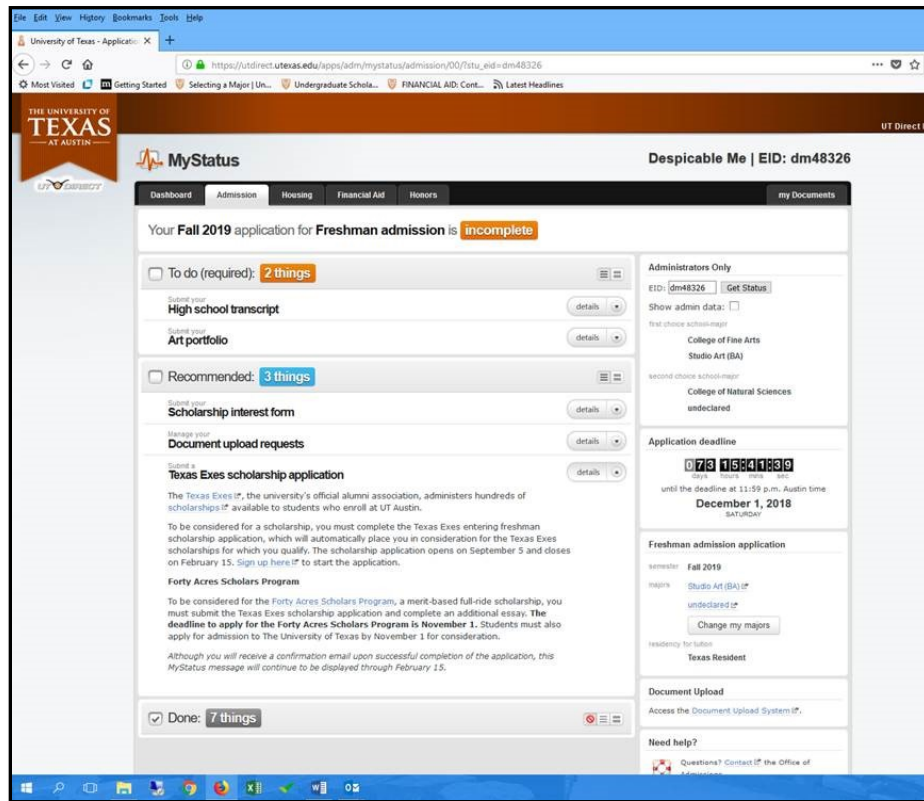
File Edit View History Bookmarks Tools Help

University of Texas - Applicatio ×  +

https://utdirect.utexas.edu/apps/adm/mystatus/admission/00/?stu_eid=dm48326

Most Visited  Getting Started  Selecting a Major | Un...  Undergraduate Schola...  FINANCIAL AID: Cont...  Latest Headlines

THE UNIVERSITY OF TEXAS AT AUSTIN

UT DIRECT

UT Direct

MyStatus

Despicable Me | EID: dm48326

Dashboard  Admission  Housing  Financial Aid  Honors  my Documents

Your Fall 2019 application for Freshman admission is incomplete

To do (required): 2 things

Submit your
High school transcript
details

Submit your
Art portfolio
details

Recommended: 3 things

Submit your
Scholarship interest form
details

Manage your
Document upload requests
details

Submit a
Texas Exes scholarship application
details

The Texas Exes, the university's official alumni association, administers hundreds of scholarships available to students who enroll at UT Austin.

To be considered for a scholarship, you must complete the Texas Exes entering freshman scholarship application, which will automatically place you in consideration for the Texas Exes scholarships for which you qualify. The scholarship application opens on September 5 and closes on February 15. Sign up here to start the application.

Forty Acres Scholars Program

To be considered for the Forty Acres Scholars Program, a merit-based full-ride scholarship, you must submit the Texas Exes scholarship application and complete an additional essay. The deadline to apply for the Forty Acres Scholars Program is November 1. Students must also apply for admission to The University of Texas by November 1 for consideration.

Although you will receive a confirmation email upon successful completion of the application, this MyStatus message will continue to be displayed through February 15.

Done: 7 things

Administrators Only
EID: dm48326  Get Status
Show admin data:
first choice school-major
College of Fine Arts
Studio Art (BA)
second choice school-major
College of Natural Sciences
undeclared

Application deadline
073 15:41:39
days hours mins sec
until the deadline at 11:59 p.m. Austin time
December 1, 2018
SATURDAY

Freshman admission application
semester Fall 2019
majors Studio Art (BA)
undeclared
Change my majors
residency for tuition
Texas Resident

Document Upload
Access the Document Upload System.

Need help?
Questions? Contact the Office of Admissions